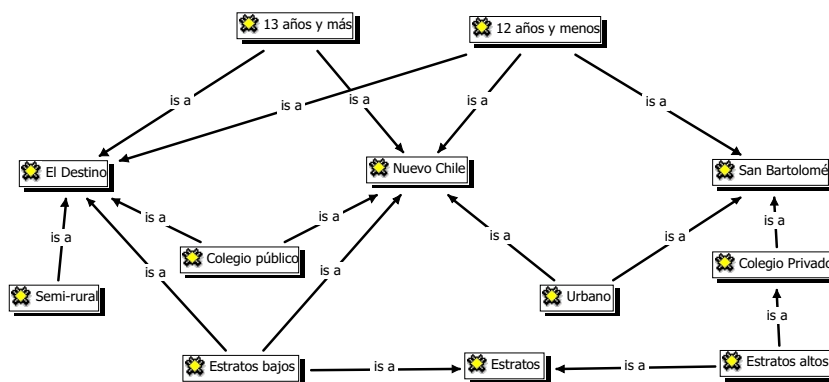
13 años y más

12 años y menos

is a

is a

is a

is a

is a

El Destino

Nuevo Chile

San Bartolomé

is a

is a

is a

Colegio público

is a

is a

is a

is a

is a

Colegio Privado

Semi-rural

Urbano

is a

Estratos bajos

is a

Estratos

is a

Estratos altos